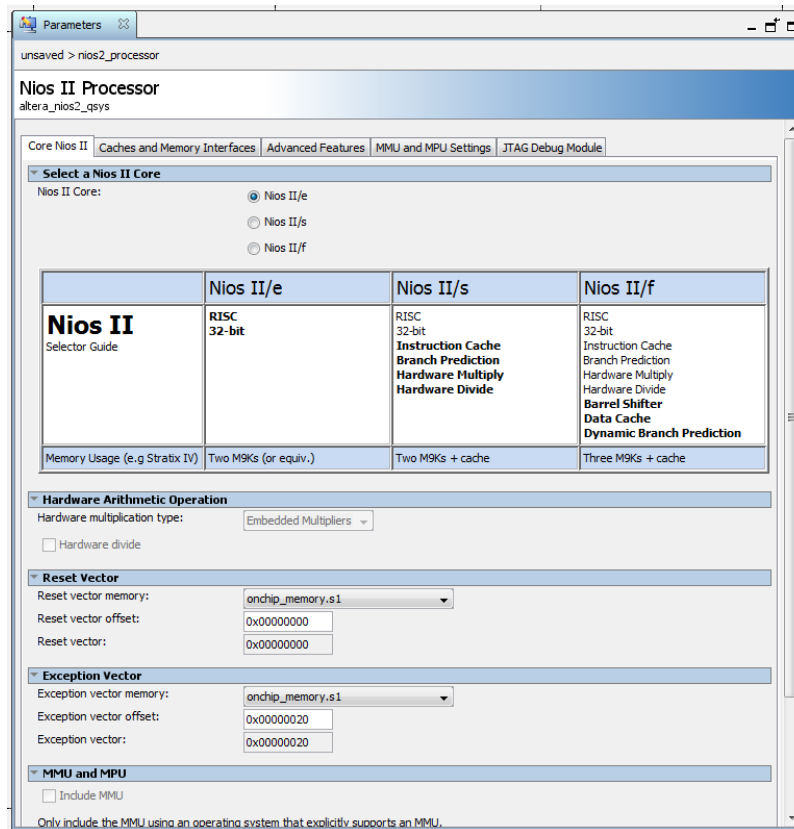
Parameters ⨯

unsaved > nios2_processor

Nios II Processor
altera_nios2_qsys

Core Nios II | Caches and Memory Interfaces | Advanced Features | MMU and MPU Settings | JTAG Debug Module

Select a Nios II Core
Nios II Core:
Nios II/e
Nios II/s
Nios II/f

| | Nios II/e | Nios II/s | Nios II/f |
|---|---|---|---|
| **Nios II** Selector Guide | **RISC** **32-bit** | RISC 32-bit **Instruction Cache** **Branch Prediction** **Hardware Multiply** **Hardware Divide** | RISC 32-bit Instruction Cache Branch Prediction Hardware Multiply Hardware Divide **Barrel Shifter** **Data Cache** **Dynamic Branch Prediction** |
| Memory Usage (e.g Stratix IV) | Two M9Ks (or equiv.) | Two M9Ks + cache | Three M9Ks + cache |

Hardware Arithmetic Operation
Hardware multiplication type: Embedded Multipliers
Hardware divide

Reset Vector
Reset vector memory: onchip_memory.s1
Reset vector offset: 0x00000000
Reset vector: 0x00000000

Exception Vector
Exception vector memory: onchip_memory.s1
Exception vector offset: 0x00000020
Exception vector: 0x00000020

MMU and MPU
Include MMU
Only include the MMU using an operating system that explicitly supports an MMU.